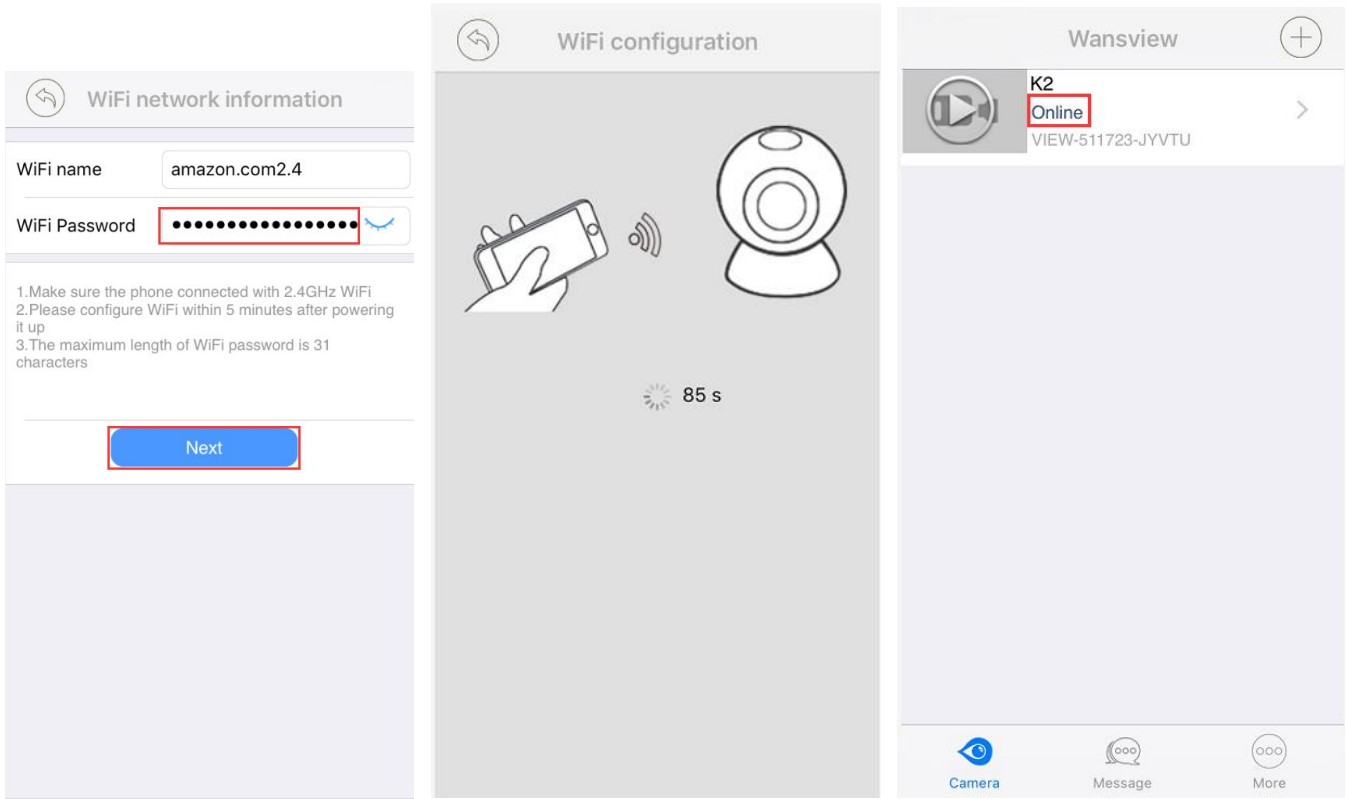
WiFi network information

WiFi name amazon.com2.4

WiFi Password ••••••••••••••••

1.Make sure the phone connected with 2.4GHz WiFi
2.Please configure WiFi within 5 minutes after powering it up
3.The maximum length of WiFi password is 31 characters

Next

WiFi configuration

85 s

Wansview

K2
Online
VIEW-511723-JYVTU

Camera Message More